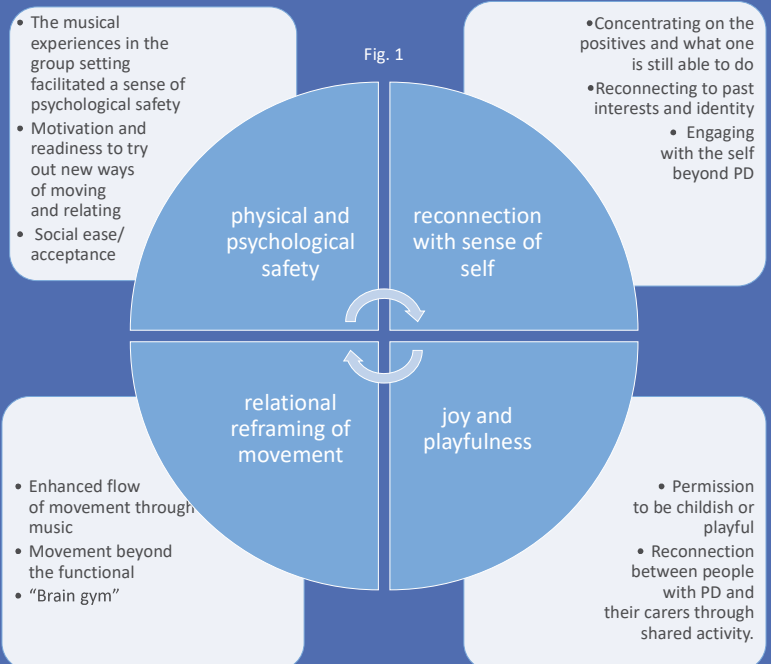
• The musical experiences in the group setting facilitated a sense of psychological safety
• Motivation and readiness to try out new ways of moving and relating
• Social ease/ acceptance

Fig. 1

•Concentrating on the positives and what one is still able to do
•Reconnecting to past interests and identity
• Engaging with the self beyond PD

physical and psychological safety

reconnection with sense of self

relational reframing of movement

joy and playfulness

• Enhanced flow of movement through music
• Movement beyond the functional
• "Brain gym"

• Permission to be childish or playful
• Reconnection between people with PD and their carers through shared activity.